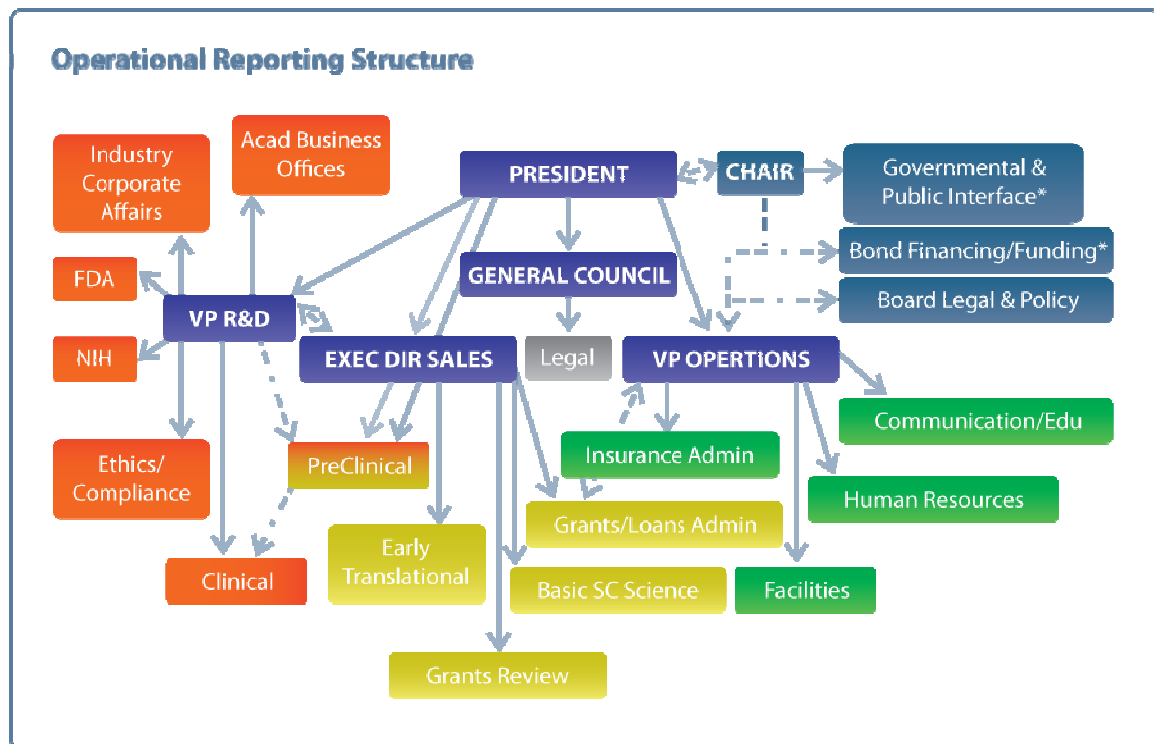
Operational Reporting Structure

Industry Corporate Affairs

Acad Business Offices

PRESIDENT

CHAIR

Governmental & Public Interface*

Bond Financing/Funding*

Board Legal & Policy

FDA

VP R&D

GENERAL COUNCIL

NIH

EXEC DIR SALES

Legal

VP OPERTIONS

Communication/Edu

Insurance Admin

Ethics/ Compliance

PreClinical

Human Resources

Grants/Loans Admin

Early Translational

Clinical

Basic SC Science

Facilities

Grants Review